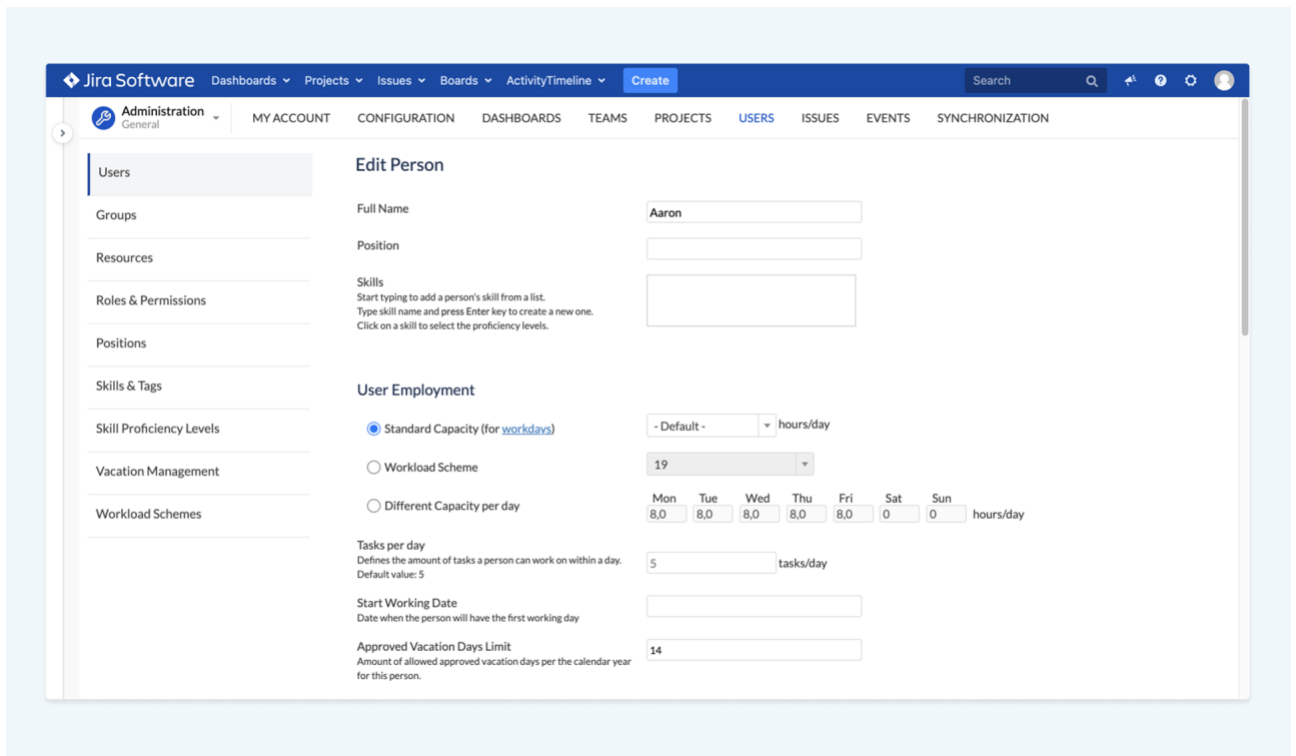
Jira Software Dashboards Projects Issues Boards ActivityTimeline Create Search

Administration General

MY ACCOUNT CONFIGURATION DASHBOARDS TEAMS PROJECTS USERS ISSUES EVENTS SYNCHRONIZATION

Users
Groups
Resources
Roles & Permissions
Positions
Skills & Tags
Skill Proficiency Levels
Vacation Management
Workload Schemes

Edit Person

Full Name
Aaron

Position

Skills
Start typing to add a person's skill from a list.
Type skill name and press Enter key to create a new one.
Click on a skill to select the proficiency levels.

User Employment

Standard Capacity (for workdays)
- Default -
hours/day

Workload Scheme
19

Different Capacity per day

| Mon | Tue | Wed | Thu | Fri | Sat | Sun |
|---|---|---|---|---|---|---|
| 8,0 | 8,0 | 8,0 | 8,0 | 8,0 | 0 | 0 |

hours/day

Tasks per day
Defines the amount of tasks a person can work on within a day.
Default value: 5
5
tasks/day

Start Working Date
Date when the person will have the first working day

Approved Vacation Days Limit
Amount of allowed approved vacation days per the calendar year for this person.
14